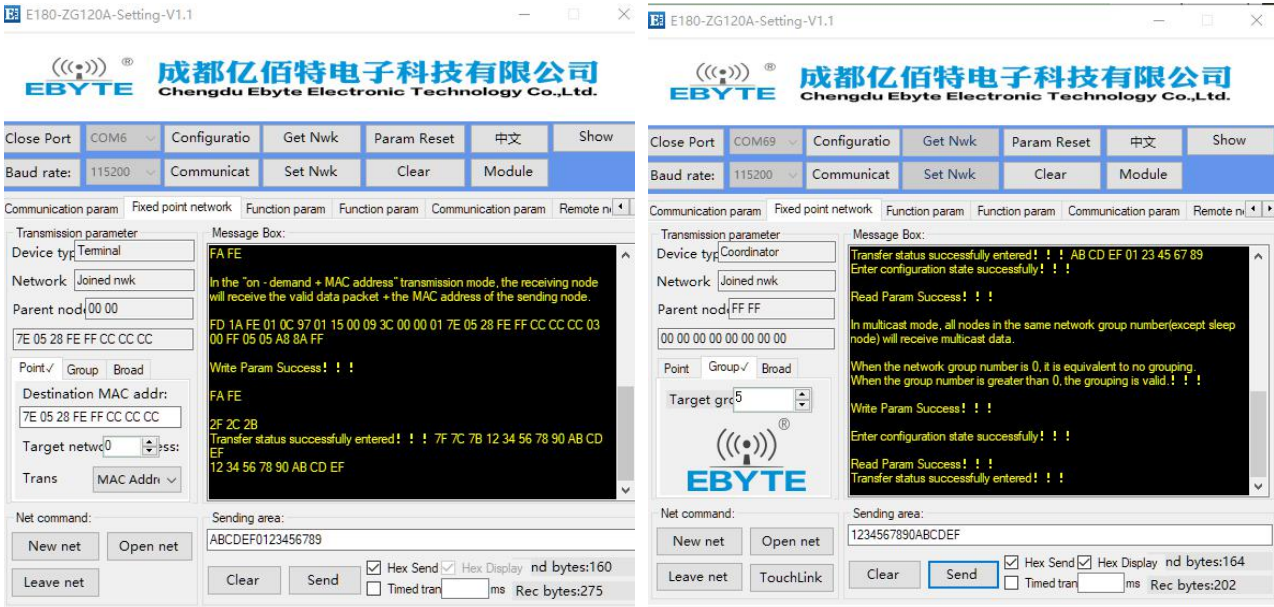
E180-ZG120A-Setting-V1.1

EBYTE ®
成都亿佰特电子科技有限公司
Chengdu Ebyte Electronic Technology Co.,Ltd.

Close Port | COM6 | Configuratio | Get Nwk | Param Reset | 中文 | Show
Baud rate: | 115200 | Communicat | Set Nwk | Clear | Module

Communication param | Fixed point network | Function param | Function param | Communication param | Remote n

Transmission parameter
Device typ Terminal
Network Joined nwk
Parent nod 00 00
7E 05 28 FE FF CC CC CC
Point✓ Group Broad
Destination MAC addr:
7E 05 28 FE FF CC CC CC
Target netwo 0 ess:
Trans MAC Addr

Message Box:
FA FE

In the "on - demand + MAC address" transmission mode, the receiving node will receive the valid data packet + the MAC address of the sending node.

FD 1A FE 01 0C 97 01 15 00 09 3C 00 00 01 7E 05 28 FE FF CC CC CC 03 00 FF 05 05 A8 8A FF

Write Param Success！！！

FA FE

2F 2C 2B
Transfer status successfully entered！！！ 7F 7C 7B 12 34 56 78 90 AB CD EF
12 34 56 78 90 AB CD EF

Net command:
New net | Open net
Leave net

Sending area:
ABCDEF0123456789
Clear | Send | Hex Send | Hex Display | nd bytes:160
Timed tran | ms | Rec bytes:275

E180-ZG120A-Setting-V1.1

EBYTE ®
成都亿佰特电子科技有限公司
Chengdu Ebyte Electronic Technology Co.,Ltd.

Close Port | COM69 | Configuratio | Get Nwk | Param Reset | 中文 | Show
Baud rate: | 115200 | Communicat | Set Nwk | Clear | Module

Communication param | Fixed point network | Function param | Function param | Communication param | Remote n

Transmission parameter
Device typ Coordinator
Network Joined nwk
Parent nod FF FF
00 00 00 00 00 00 00 00
Point Group✓ Broad
Target grc 5

EBYTE ®

Message Box:
Transfer status successfully entered！！！ AB CD EF 01 23 45 67 89
Enter configuration state successfully！！！

Read Param Success！！！

In multicast mode, all nodes in the same network group number(except sleep node) will receive multicast data.

When the network group number is 0, it is equivalent to no grouping.
When the group number is greater than 0, the grouping is valid.！！！

Write Param Success！！！

Enter configuration state successfully！！！

Read Param Success！！！
Transfer status successfully entered！！！

Net command:
New net | Open net
Leave net | TouchLink

Sending area:
1234567890ABCDEF
Clear | Send | Hex Send | Hex Display | nd bytes:164
Timed tran | ms | Rec bytes:202